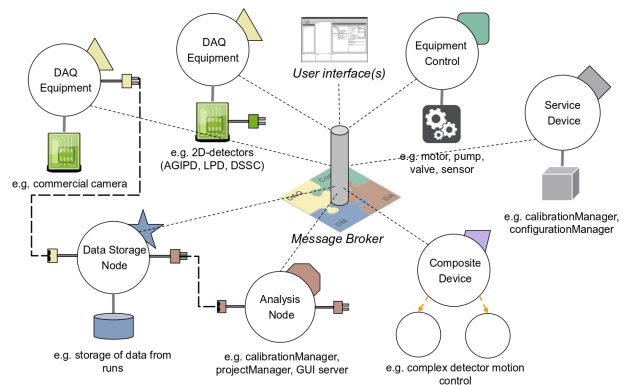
DAQ Equipment

DAQ Equipment

User interface(s)

Equipment Control

Service Device

e.g. commercial camera

e.g. 2D-detectors (AGIPD, LPD, DSSC)

e.g. motor, pump, valve, sensor

e.g. calibrationManager, configurationManager

Message Broker

Data Storage Node

Analysis Node

Composite Device

e.g. storage of data from runs

e.g. calibrationManager, projectManager, GUI server

e.g. complex detector motion control